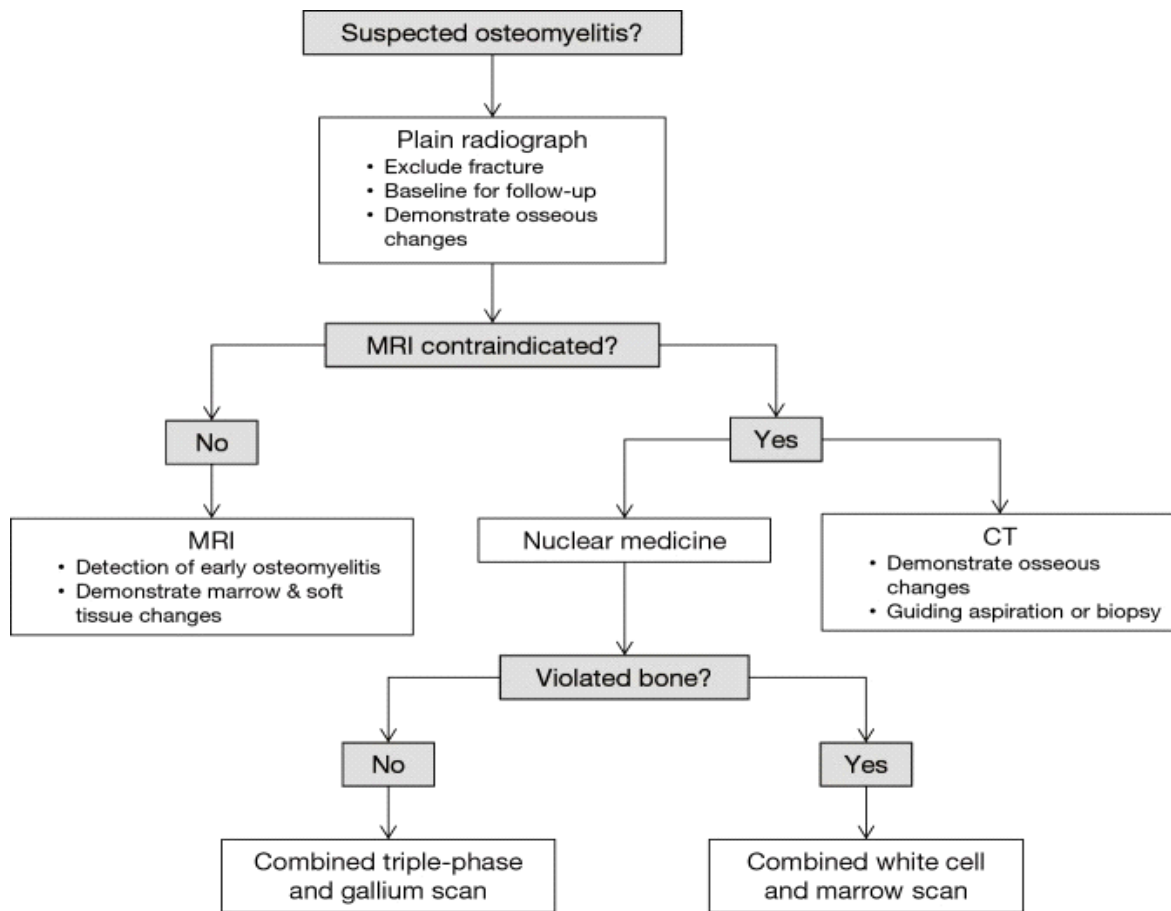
Suspected osteomyelitis?

Plain radiograph
• Exclude fracture
• Baseline for follow-up
• Demonstrate osseous changes

MRI contraindicated?

No

MRI
• Detection of early osteomyelitis
• Demonstrate marrow & soft tissue changes

Yes

Nuclear medicine

CT
• Demonstrate osseous changes
• Guiding aspiration or biopsy

Violated bone?

No

Combined triple-phase and gallium scan

Yes

Combined white cell and marrow scan